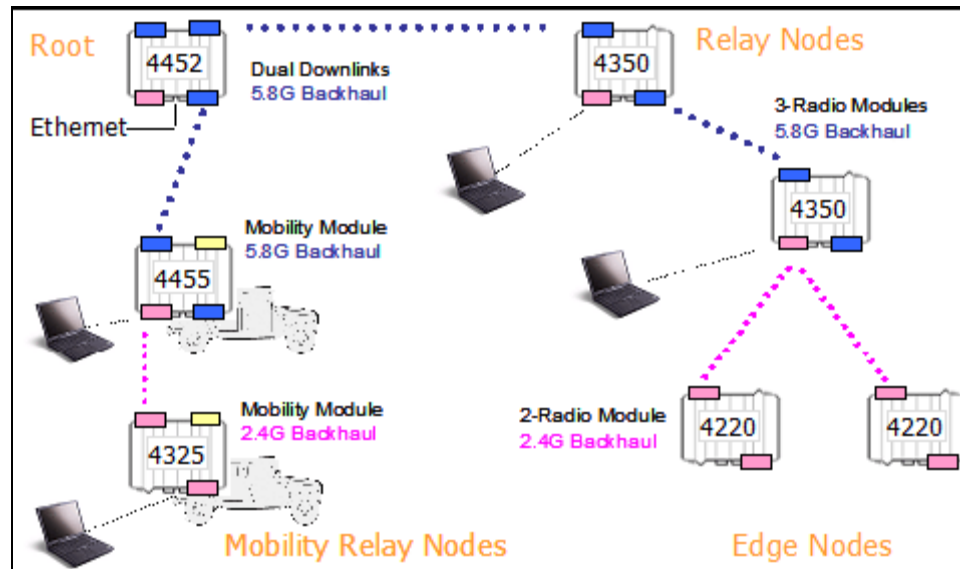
Root

4452

Dual Downlinks
5.8G Backhaul

Ethernet

Relay Nodes

4350

3-Radio Modules
5.8G Backhaul

4350

Mobility Module
5.8G Backhaul

4455

Mobility Module
2.4G Backhaul

4325

2-Radio Module
2.4G Backhaul

4220

4220

Mobility Relay Nodes

Edge Nodes